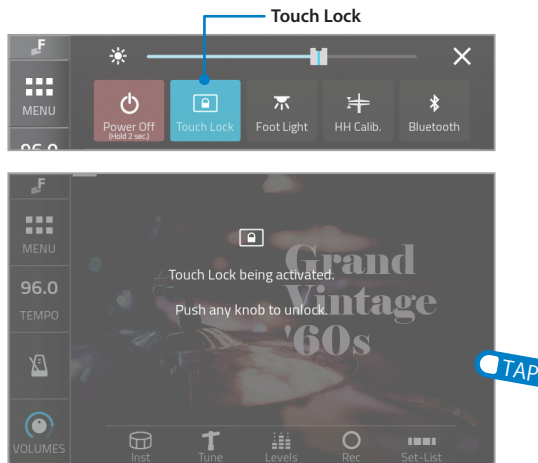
Touch Lock

MENU

96.0

Power Off
(Hold 2 sec.)

Touch Lock

Foot Light

HH Calib.

Bluetooth

MENU

96.0

TEMPO

VOLUMES

Touch Lock being activated.

Push any knob to unlock.

Grand Vintage '60s

TAP

Inst

Tune

Levels

Rec

Set-List